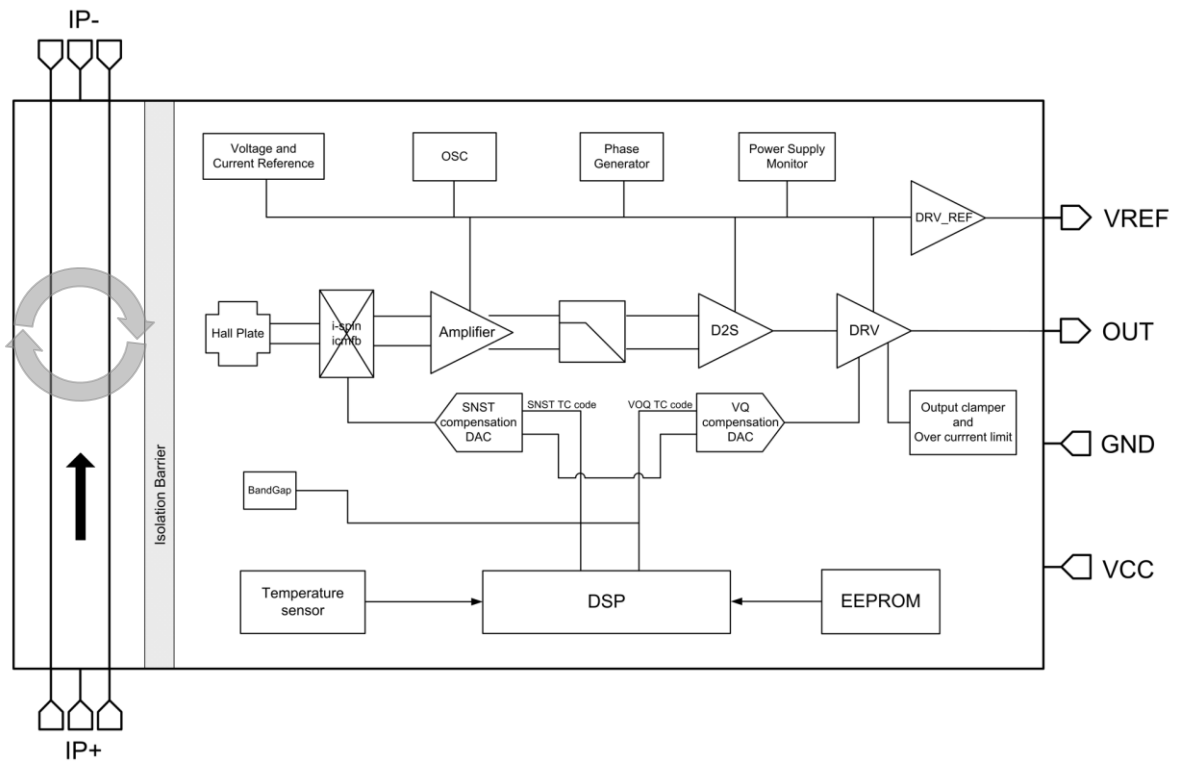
IP-

Voltage and Current Reference

OSC

Phase Generator

Power Supply Monitor

DRV_REF

VREF

Hall Plate

i-spin icmfb

Amplifier

D2S

DRV

OUT

Isolation Barrier

SNST compensation DAC

SNST TC code

VOQ TC code

VQ compensation DAC

Output clamper and Over currrent limit

GND

BandGap

VCC

Temperature sensor

DSP

EEPROM

IP+